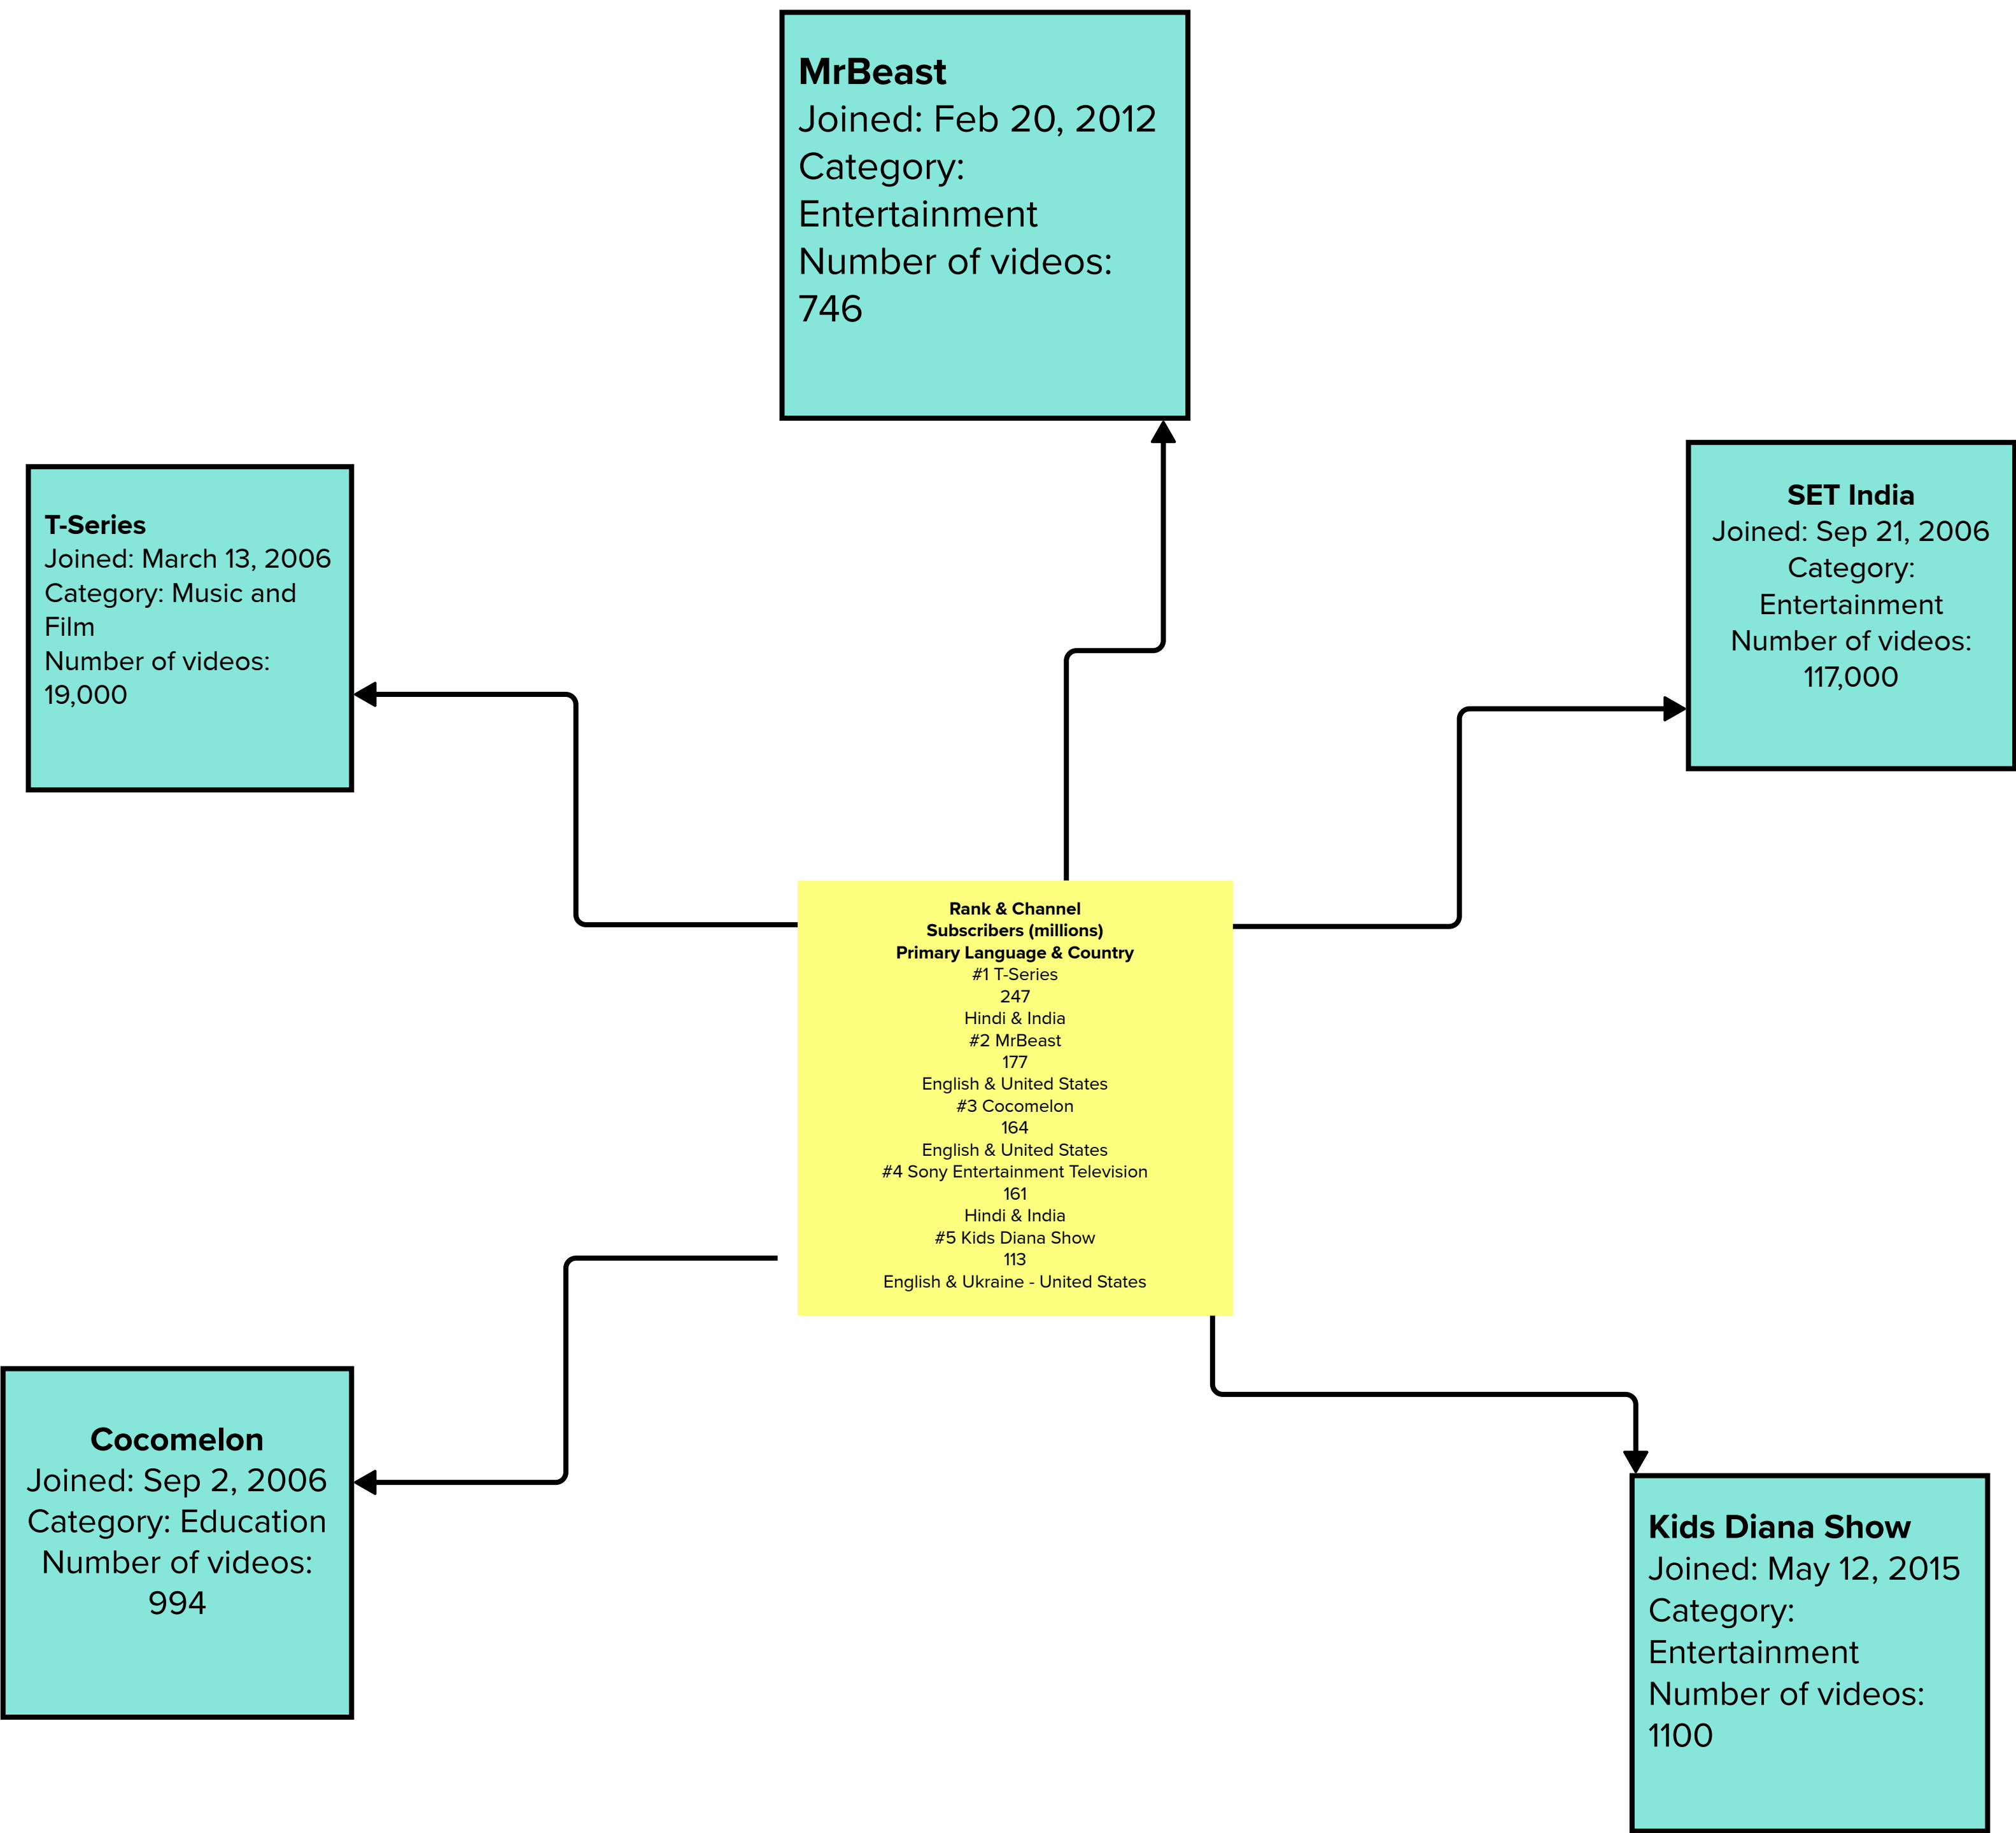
MrBeast
Joined: Feb 20, 2012
Category: Entertainment
Number of videos: 746

T-Series
Joined: March 13, 2006
Category: Music and Film
Number of videos: 19,000

SET India
Joined: Sep 21, 2006
Category: Entertainment
Number of videos: 117,000

Rank & Channel
Subscribers (millions)
Primary Language & Country
#1 T-Series
247
Hindi & India
#2 MrBeast
177
English & United States
#3 Cocomelon
164
English & United States
#4 Sony Entertainment Television
161
Hindi & India
#5 Kids Diana Show
113
English & Ukraine - United States

Cocomelon
Joined: Sep 2, 2006
Category: Education
Number of videos: 994

Kids Diana Show
Joined: May 12, 2015
Category: Entertainment
Number of videos: 1100